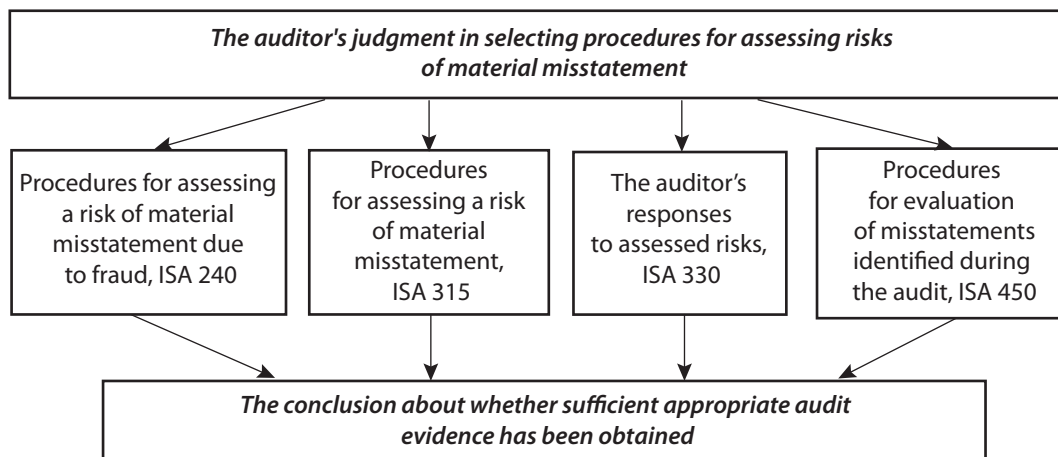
The auditor's judgment in selecting procedures for assessing risks of material misstatement

Procedures for assessing a risk of material misstatement due to fraud, ISA 240

Procedures for assessing a risk of material misstatement, ISA 315

The auditor's responses to assessed risks, ISA 330

Procedures for evaluation of misstatements identified during the audit, ISA 450

The conclusion about whether sufficient appropriate audit evidence has been obtained